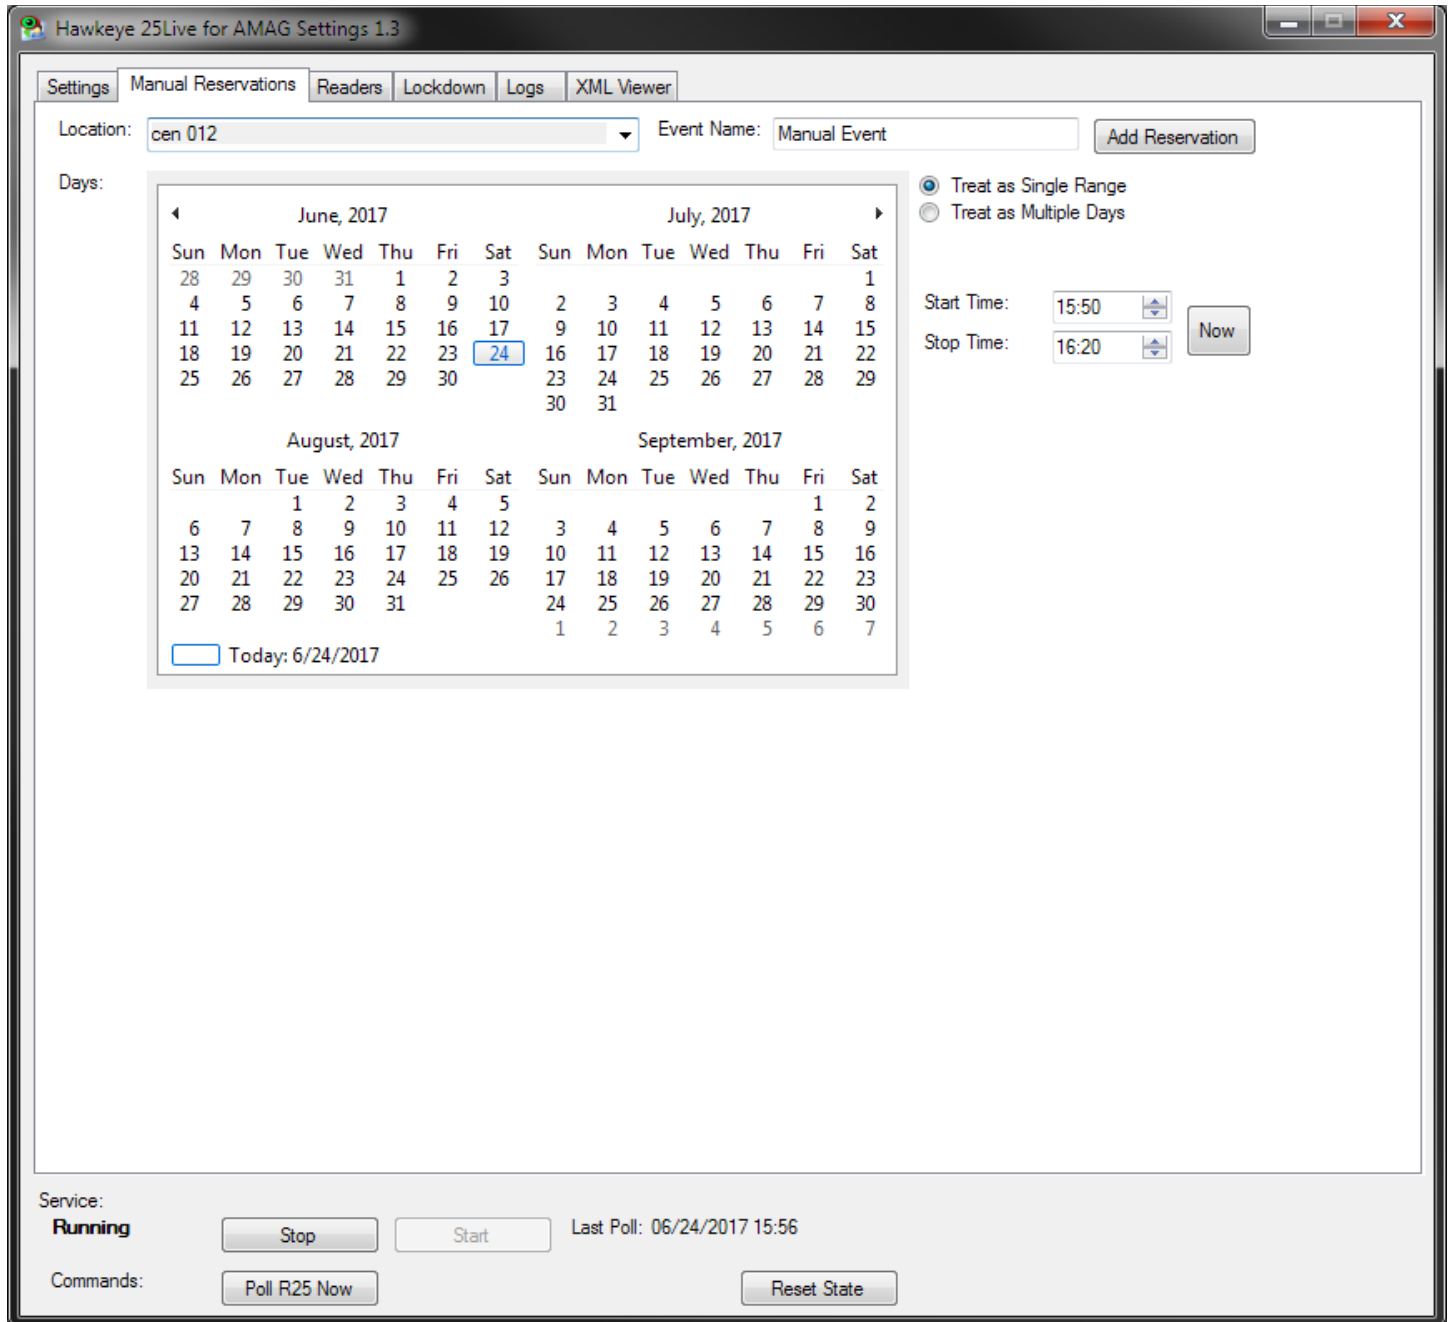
Hawkeye 25Live for AMAG Settings 1.3

Settings | Manual Reservations | Readers | Lockdown | Logs | XML Viewer

Location: cen 012

Event Name: Manual Event

Add Reservation

Days:

June, 2017

| Sun | Mon | Tue | Wed | Thu | Fri | Sat |
|---|---|---|---|---|---|---|
| 28 | 29 | 30 | 31 | 1 | 2 | 3 |
| 4 | 5 | 6 | 7 | 8 | 9 | 10 |
| 11 | 12 | 13 | 14 | 15 | 16 | 17 |
| 18 | 19 | 20 | 21 | 22 | 23 | 24 |
| 25 | 26 | 27 | 28 | 29 | 30 | |

July, 2017

| Sun | Mon | Tue | Wed | Thu | Fri | Sat |
|---|---|---|---|---|---|---|
| | | | | | | 1 |
| 2 | 3 | 4 | 5 | 6 | 7 | 8 |
| 9 | 10 | 11 | 12 | 13 | 14 | 15 |
| 16 | 17 | 18 | 19 | 20 | 21 | 22 |
| 23 | 24 | 25 | 26 | 27 | 28 | 29 |
| 30 | 31 | | | | | |

August, 2017

| Sun | Mon | Tue | Wed | Thu | Fri | Sat |
|---|---|---|---|---|---|---|
| | | 1 | 2 | 3 | 4 | 5 |
| 6 | 7 | 8 | 9 | 10 | 11 | 12 |
| 13 | 14 | 15 | 16 | 17 | 18 | 19 |
| 20 | 21 | 22 | 23 | 24 | 25 | 26 |
| 27 | 28 | 29 | 30 | 31 | | |

September, 2017

| Sun | Mon | Tue | Wed | Thu | Fri | Sat |
|---|---|---|---|---|---|---|
| | | | | | 1 | 2 |
| 3 | 4 | 5 | 6 | 7 | 8 | 9 |
| 10 | 11 | 12 | 13 | 14 | 15 | 16 |
| 17 | 18 | 19 | 20 | 21 | 22 | 23 |
| 24 | 25 | 26 | 27 | 28 | 29 | 30 |
| 1 | 2 | 3 | 4 | 5 | 6 | 7 |

Today: 6/24/2017

Treat as Single Range
Treat as Multiple Days

Start Time: 15:50
Stop Time: 16:20
Now

Service:
Running
Stop
Start
Last Poll: 06/24/2017 15:56

Commands:
Poll R25 Now
Reset State